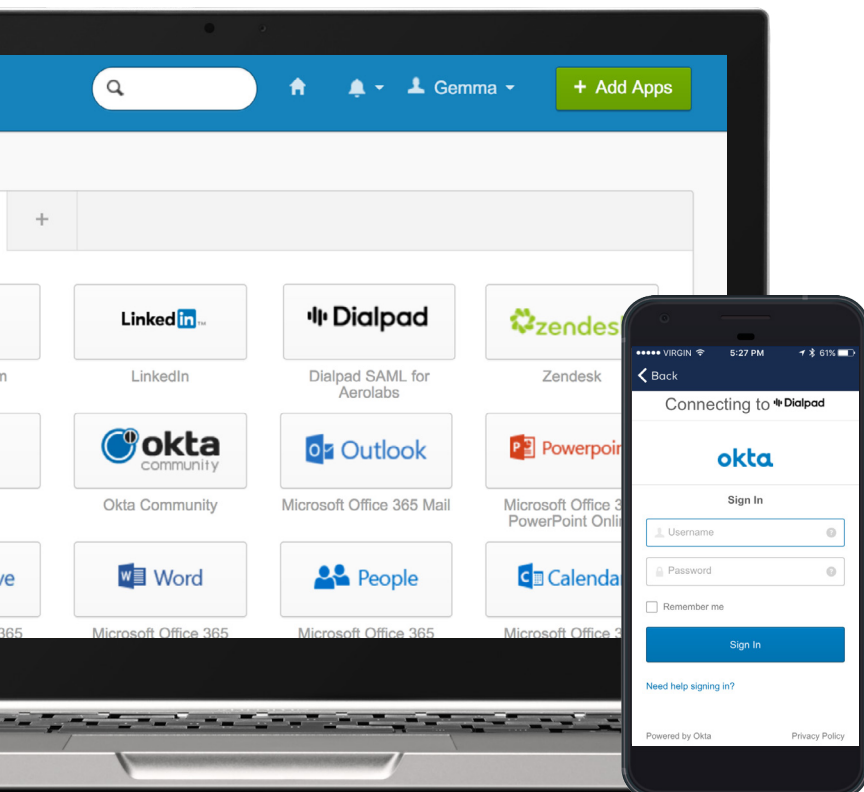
Gemma

+ Add Apps

+

Linked in

LinkedIn

Dialpad

Dialpad SAML for Aerolabs

zendes

Zendesk

okta community

Okta Community

Outlook

Microsoft Office 365 Mail

Powerpoin

Microsoft Office 3 PowerPoint Onli

ve

Word

Microsoft Office 365

People

Microsoft Office 365

Calenda

Microsoft Office 3

n

365

●●●●● VIRGIN 5:27 PM 61%

Back

Connecting to Dialpad

okta

Sign In

Username

Password

Remember me

Sign In

Need help signing in?

Powered by Okta

Privacy Policy